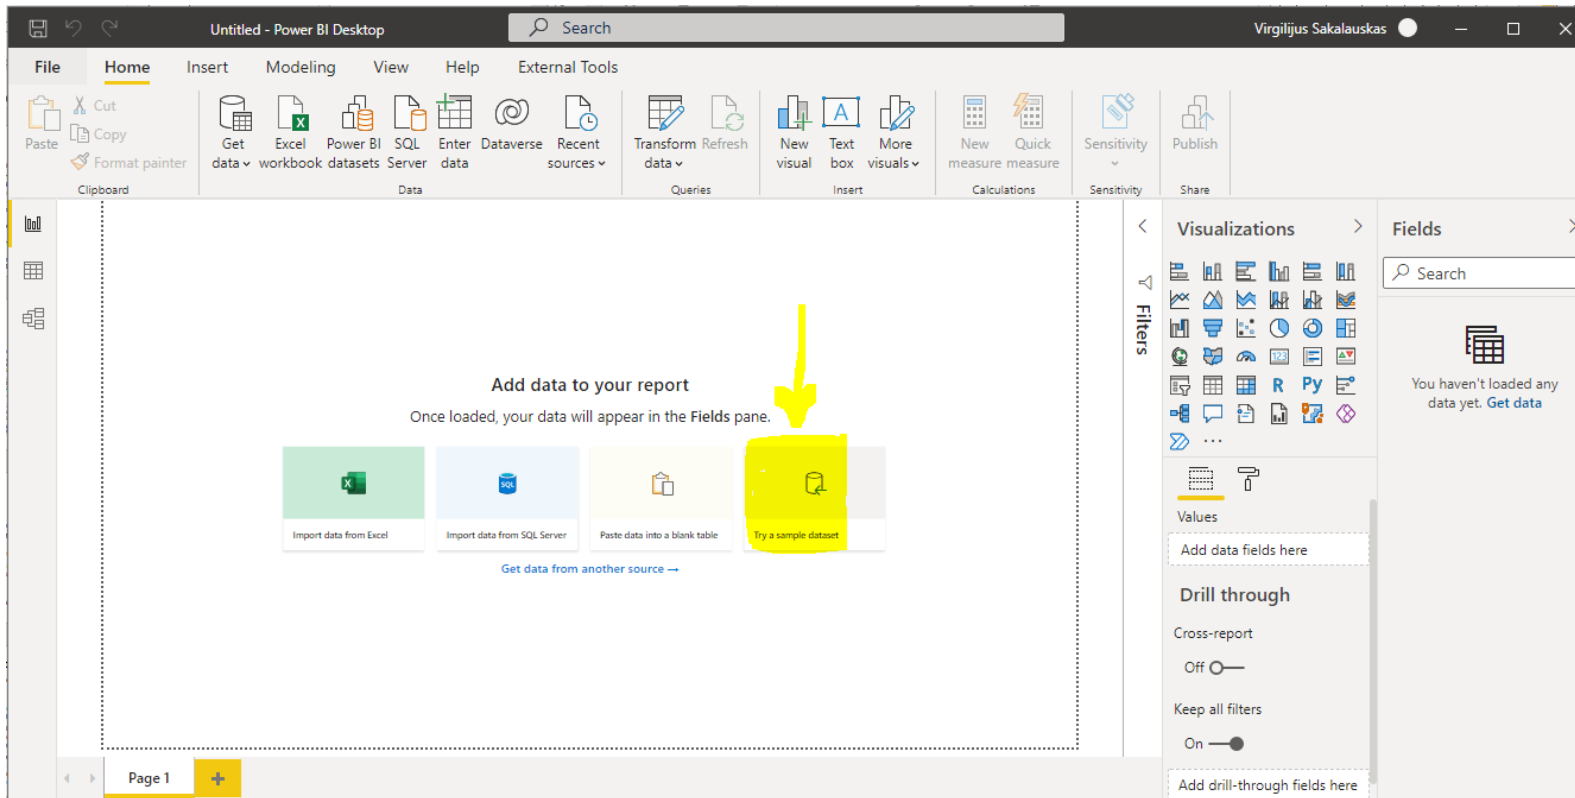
Untitled - Power BI Desktop

Search

Virgilijus Sakalauskas

File Home Insert Modeling View Help External Tools

Paste
Cut
Copy
Format painter
Clipboard

Get data
Excel workbook
Power BI datasets
SQL Server
Enter data
Dataverse
Recent sources
Data

Transform data
Refresh
Queries

New visual
Text box
More visuals
Insert

New measure
Quick measure
Calculations

Sensitivity
Sensitivity

Publish
Share

Add data to your report

Once loaded, your data will appear in the **Fields** pane.

Import data from Excel

Import data from SQL Server

Paste data into a blank table

Try a sample dataset

Get data from another source →

Filters

Visualizations

R Py

...

Values

Add data fields here

Drill through

Cross-report

Off

Keep all filters

On

Add drill-through fields here

Fields

Search

You haven't loaded any data yet. Get data

Page 1

+